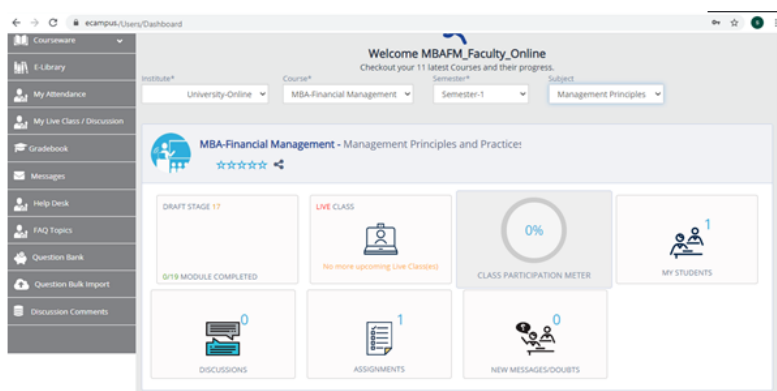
ecampus/Users/Dashboard

Courseware
E-Library
My Attendance
My Live Class / Discussion
Gradebook
Messages
Help Desk
FAQ Topics
Question Bank
Question Bulk Import
Discussion Comments

Welcome MBAFM_Faculty_Online
Checkout your 11 latest Courses and their progress.

Institute*
University-Online
Course*
MBA-Financial Management
Semester*
Semester-1
Subject
Management Principles

MBA-Financial Management - Management Principles and Practices

DRAFT STAGE 17
0/19 MODULE COMPLETED

LIVE CLASS
No more upcoming Live Class(es)

0%
CLASS PARTICIPATION METER

1
MY STUDENTS

0
DISCUSSIONS

1
ASSIGNMENTS

0
NEW MESSAGES/DOUBTS